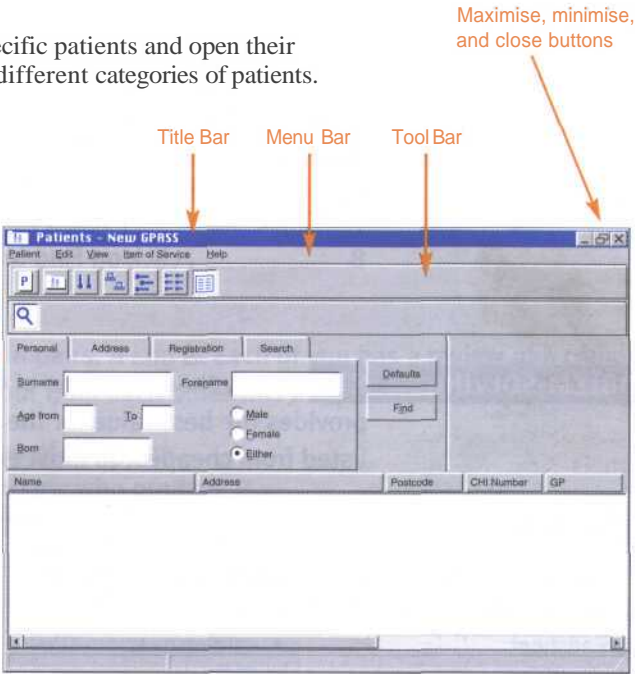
ecific patients and open their
different categories of patients.

Maximise, minimise, and close buttons

Title Bar Menu Bar Tool Bar

Patients - New GPASS
Patient Edit View Item of Service Help

Personal Address Registration Search

Surname Forename Defaults
Age from To Male Find
Female
Born Either

| Name | Address | Postcode | CHI Number | GP |
|---|---|---|---|---|